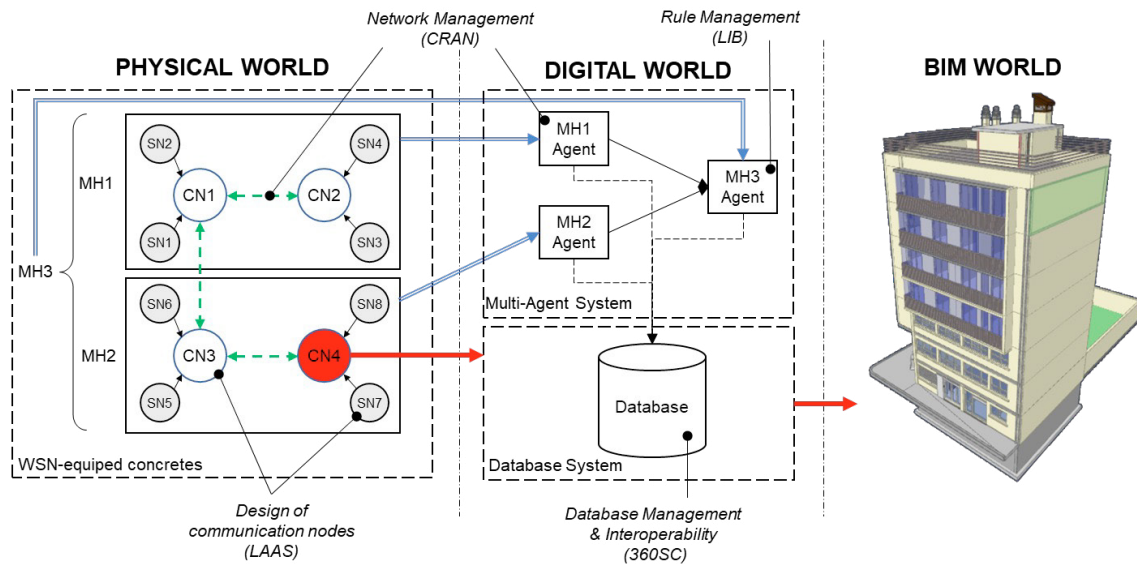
Network Management (CRAN)

Rule Management (LIB)

PHYSICAL WORLD

DIGITAL WORLD

BIM WORLD

SN2

SN4

MH1

CN1

CN2

SN1

SN3

MH3

SN6

SN8

MH2

CN3

CN4

SN5

SN7

WSN-equiped concretes

MH1 Agent

MH3 Agent

MH2 Agent

Multi-Agent System

Database

Database System

Design of communication nodes (LAAS)

Database Management & Interoperability (360SC)